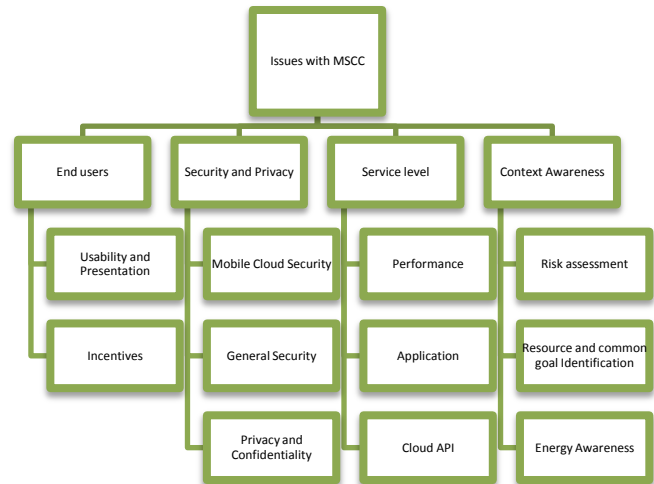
Issues with MSCC

End users

Usability and Presentation

Incentives

Security and Privacy

Mobile Cloud Security

General Security

Privacy and Confidentiality

Service level

Performance

Application

Cloud API

Context Awareness

Risk assessment

Resource and common goal Identification

Energy Awareness